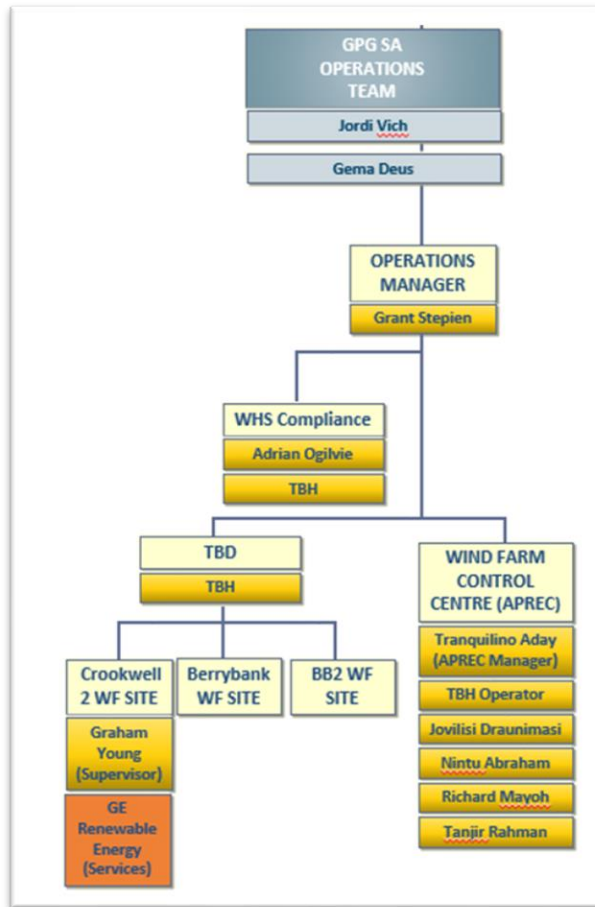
GPG SA OPERATIONS TEAM

Jordi Vich

Gema Deus

OPERATIONS MANAGER

Grant Stepien

WHS Compliance

Adrian Ogilvie

TBH

TBD

TBH

WIND FARM CONTROL CENTRE (APREC)

Tranquilino Aday (APREC Manager)

TBH Operator

Jovilisi Draunimasi

Nintu Abraham

Richard Mayoh

Tanjir Rahman

Crookwell 2 WF SITE

Berrybank WF SITE

BB2 WF SITE

Graham Young (Supervisor)

GE Renewable Energy (Services)